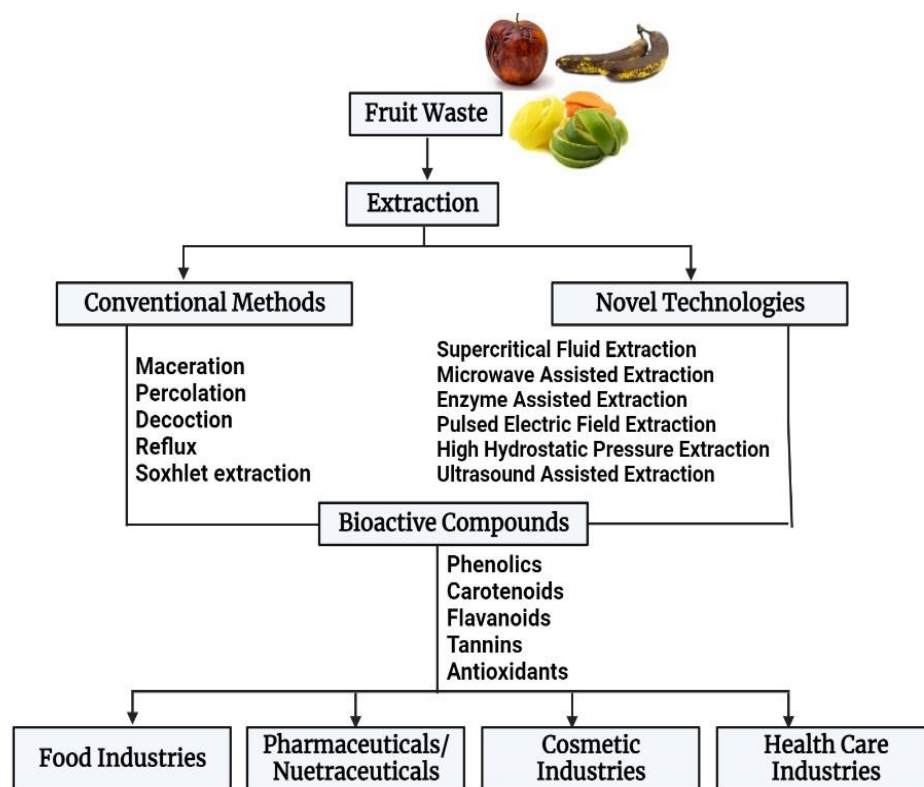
Fruit Waste

Extraction

Conventional Methods

Novel Technologies

Maceration
Percolation
Decoction
Reflux
Soxhlet extraction

Supercritical Fluid Extraction
Microwave Assisted Extraction
Enzyme Assisted Extraction
Pulsed Electric Field Extraction
High Hydrostatic Pressure Extraction
Ultrasound Assisted Extraction

Bioactive Compounds

Phenolics
Carotenoids
Flavanoids
Tannins
Antioxidants

Food Industries

Pharmaceuticals/ Nuetraceuticals

Cosmetic Industries

Health Care Industries